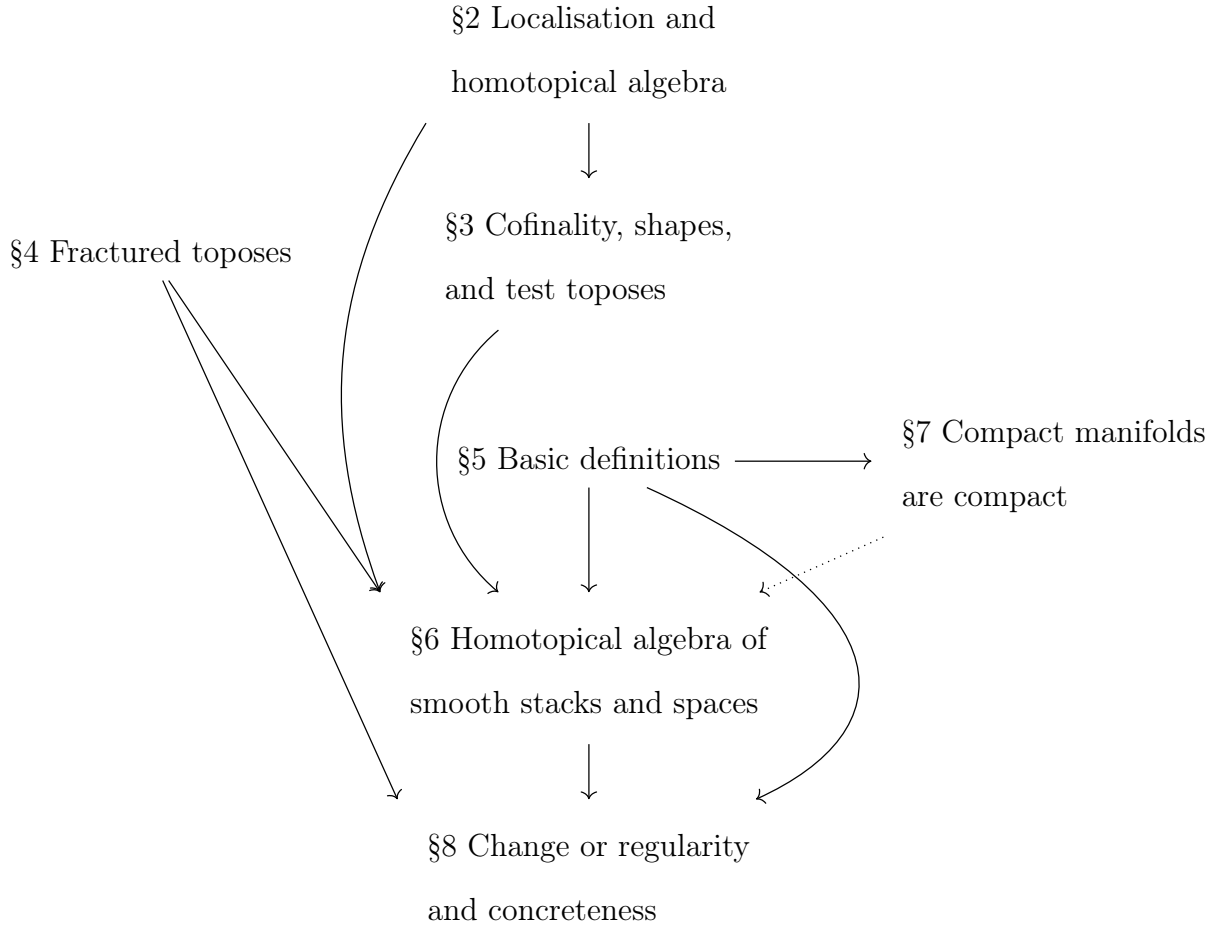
§2 Localisation and homotopical algebra

§4 Fractured toposes

§3 Cofinality, shapes, and test toposes

§5 Basic definitions

§7 Compact manifolds are compact

§6 Homotopical algebra of smooth stacks and spaces

§8 Change or regularity and concreteness